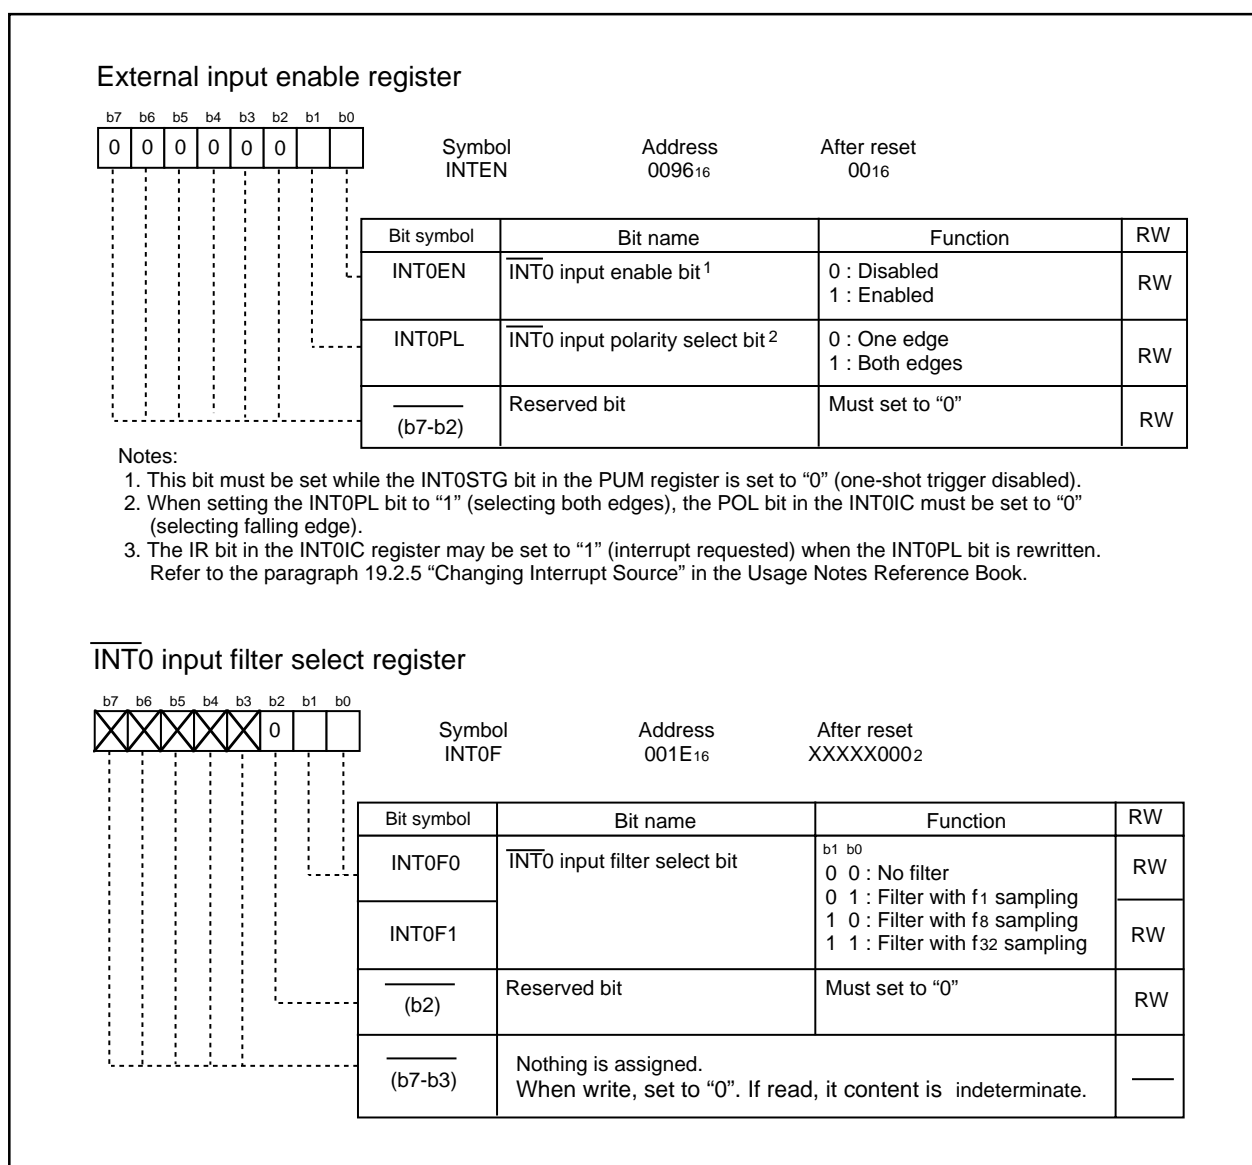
External input enable register

b7 b6 b5 b4 b3 b2 b1 b0

0 0 0 0 0 0

Symbol INTEN

Address $0096_{16}$

After reset $00_{16}$

| Bit symbol | Bit name | Function | RW |
|---|---|---|---|
| INT0EN | $\overline{\text{INT}}$0 input enable bit 1 | 0 : Disabled<br>1 : Enabled | RW |
| INT0PL | $\overline{\text{INT}}$0 input polarity select bit 2 | 0 : One edge<br>1 : Both edges | RW |
| (b7-b2) | Reserved bit | Must set to "0" | RW |

Notes:
1. This bit must be set while the INT0STG bit in the PUM register is set to "0" (one-shot trigger disabled).
2. When setting the INT0PL bit to "1" (selecting both edges), the POL bit in the INT0IC must be set to "0" (selecting falling edge).
3. The IR bit in the INT0IC register may be set to "1" (interrupt requested) when the INT0PL bit is rewritten. Refer to the paragraph 19.2.5 "Changing Interrupt Source" in the Usage Notes Reference Book.

$\overline{\text{INT}}$0 input filter select register

b7 b6 b5 b4 b3 b2 b1 b0

0

Symbol INT0F

Address $001E_{16}$

After reset $XXXXX000_2$

| Bit symbol | Bit name | Function | RW |
|---|---|---|---|
| INT0F0 | $\overline{\text{INT}}$0 input filter select bit | b1 b0<br>0 0 : No filter<br>0 1 : Filter with $f_1$ sampling<br>1 0 : Filter with $f_8$ sampling<br>1 1 : Filter with $f_{32}$ sampling | RW |
| INT0F1 | | | RW |
| (b2) | Reserved bit | Must set to "0" | RW |
| (b7-b3) | Nothing is assigned.<br>When write, set to "0". If read, it content is indeterminate. | | — |